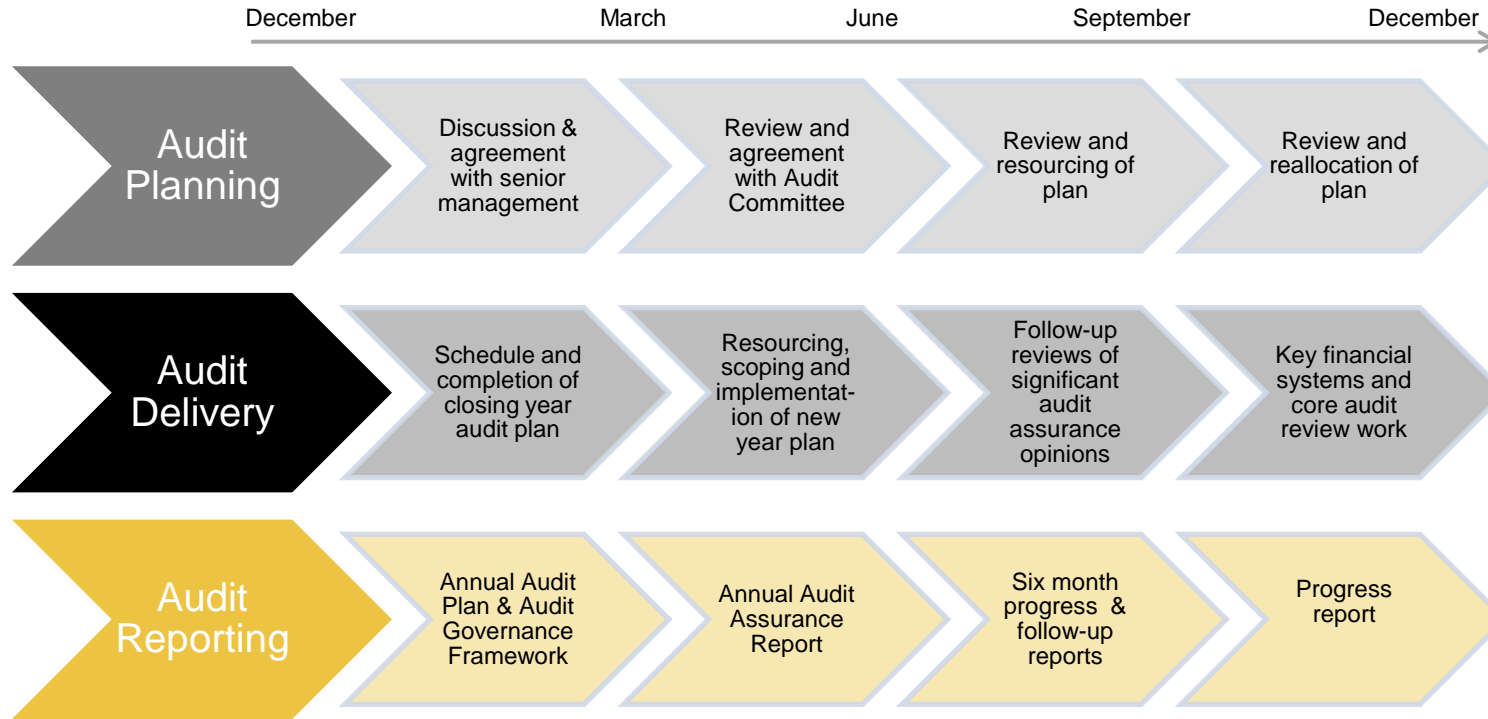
December March June September December

Audit Planning

Discussion & agreement with senior management

Review and agreement with Audit Committee

Review and resourcing of plan

Review and reallocation of plan

Audit Delivery

Schedule and completion of closing year audit plan

Resourcing, scoping and implementation of new year plan

Follow-up reviews of significant audit assurance opinions

Key financial systems and core audit review work

Audit Reporting

Annual Audit Plan & Audit Governance Framework

Annual Audit Assurance Report

Six month progress & follow-up reports

Progress report